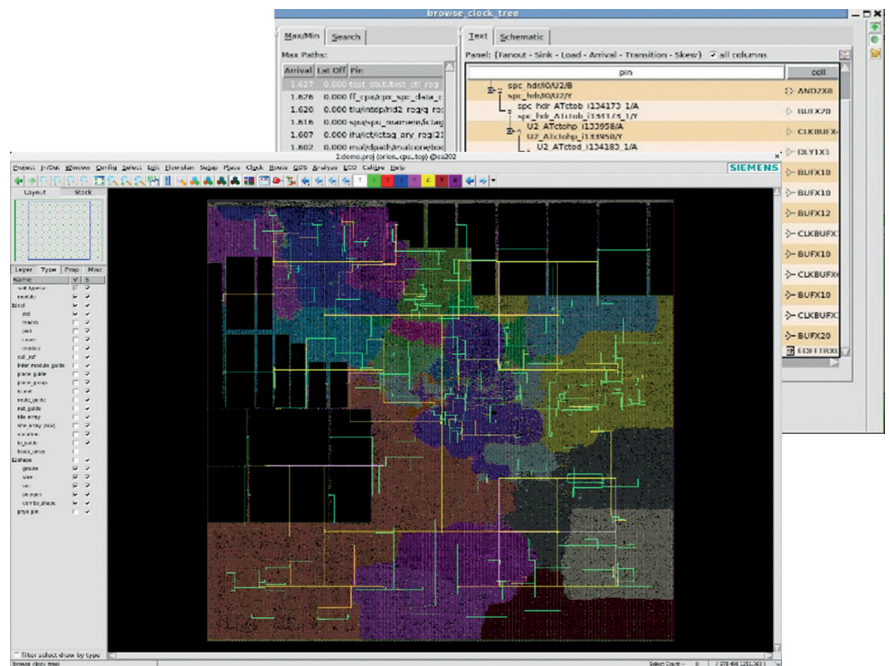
browse_clock_tree

Max/Min | Search

Max Paths:

| Arrival | Lat Off | Pin |
|---|---|---|
| 1.627 | 0.000 | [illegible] |
| 1.626 | 0.000 | ff_cpx/i/cpx_spc_data_c |
| 1.620 | 0.000 | tlu/intop/nd2 roqlq roc |
| 1.616 | 0.000 | spu/spu_mamem/lc/tag |
| 1.607 | 0.000 | lfu/ict/ictag_ary_roql21 |
| 1.602 | 0.000 | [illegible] |

Text | Schematic

Panel: (Fanout - Sink - Load - Arrival - Transition - Skew) all columns

pin | cell

spc_hdr/I0/U2/B
spc_hdr/I0/U2/Y
spc_hdr_ATctob_I134173_1/A
spc_hdr_ATctob_I134173_1/Y
U2_ATctohp_I133958/A
U2_ATctohp_I133958/Y
U2_ATctod_I134183_1/A

AND2X8
BUFX20
CLKBUFX
DLY1X1
BUFX10
BUFX10
BUFX12
CLKBUFX
BUFX10
CLKBUFX
CLKBUFX
BUFX10
BUFX10
BUFX20
EDFFTRX

Project In/Out Window Config Select Edit Floorplan Super Place Clock Route GDS Analyze ECO Calibre Help

1:demo.proj (orion_cpu_top) @sa202

SIEMENS

Layout | Stock

Layer | Type | Prop | Misc

Name

Filter select draw by type

browse_clock_tree

Select Count: 0